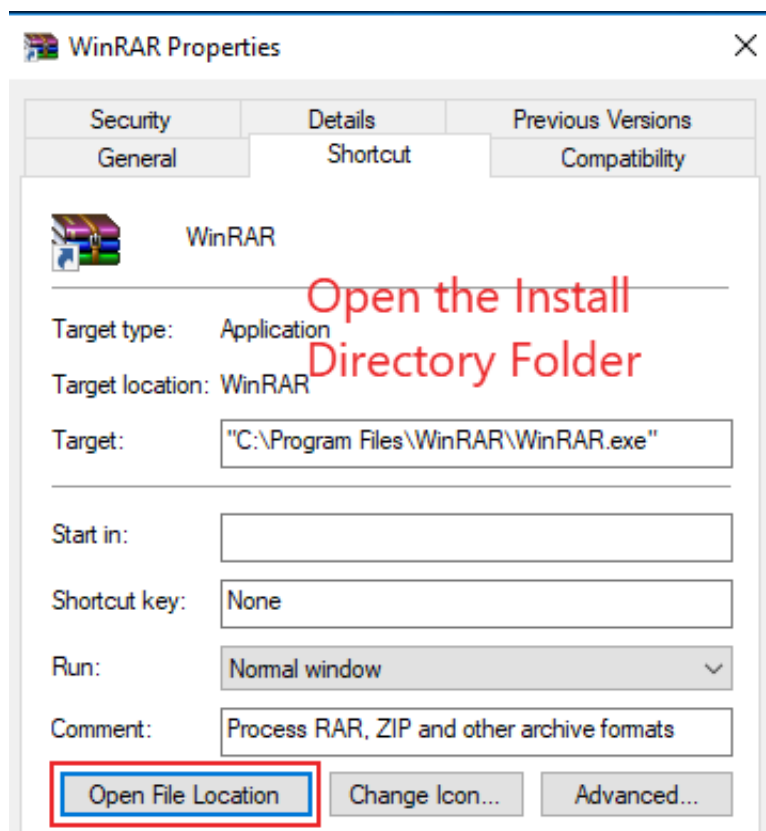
WinRAR Properties

Security | Details | Previous Versions
General | Shortcut | Compatibility

WinRAR

Open the Install Directory Folder

Target type: Application

Target location: WinRAR

Target: "C:\Program Files\WinRAR\WinRAR.exe"

Start in:

Shortcut key: None

Run: Normal window

Comment: Process RAR, ZIP and other archive formats

Open File Location | Change Icon... | Advanced...